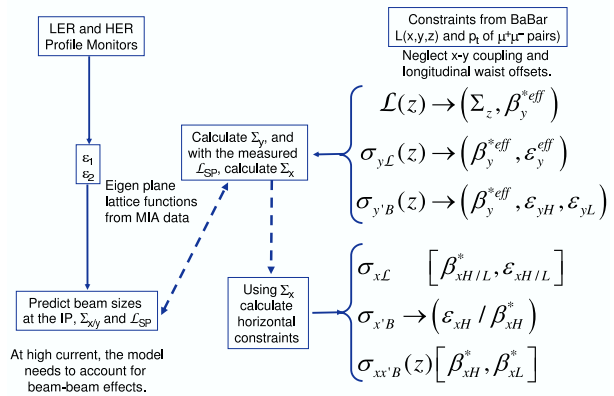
LER and HER Profile Monitors

Constraints from BaBar L(x,y,z) and $p_t$ of $\mu^+\mu^-$ pairs)

Neglect x-y coupling and longitudinal waist offsets.

$\varepsilon_1$
$\varepsilon_2$

Eigen plane lattice functions from MIA data

Calculate $\Sigma_y$, and with the measured $\mathcal{L}_{SP}$, calculate $\Sigma_x$

$\mathcal{L}(z) \rightarrow \left(\Sigma_z, \beta_y^{*eff}\right)$

$\sigma_{y\mathcal{L}}(z) \rightarrow \left(\beta_y^{*eff}, \varepsilon_y^{eff}\right)$

$\sigma_{y'B}(z) \rightarrow \left(\beta_y^{*eff}, \varepsilon_{yH}, \varepsilon_{yL}\right)$

Using $\Sigma_x$ calculate horizontal constraints

$\sigma_{x\mathcal{L}} \quad \left[\beta_{xH/L}^*, \varepsilon_{xH/L}\right]$

$\sigma_{x'B} \rightarrow \left(\varepsilon_{xH} / \beta_{xH}^*\right)$

$\sigma_{xx'B}(z)\left[\beta_{xH}^*, \beta_{xL}^*\right]$

Predict beam sizes at the IP, $\Sigma_{x/y}$ and $\mathcal{L}_{SP}$

At high current, the model needs to account for beam-beam effects.